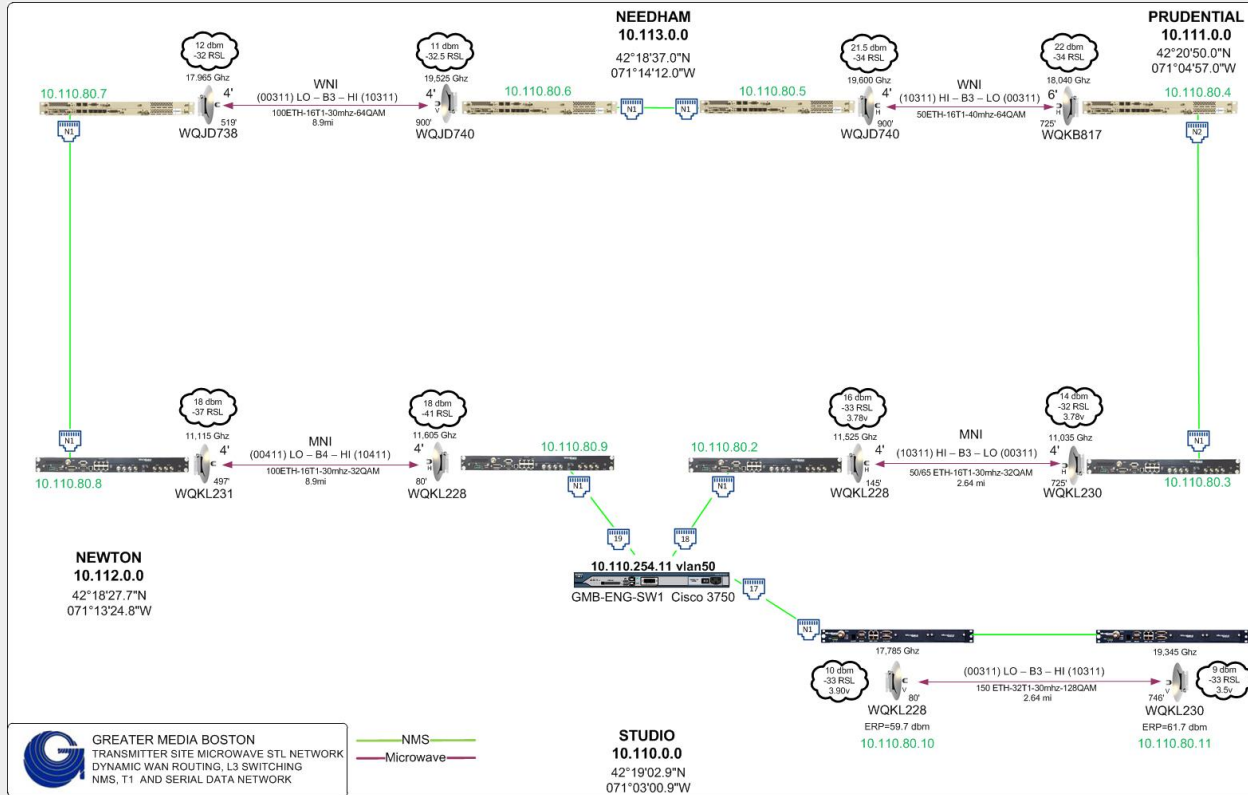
NEEDHAM
10.113.0.0
42°18'37.0"N
071°14'12.0"W

PRUDENTIAL
10.111.0.0
42°20'50.0"N
071°04'57.0"W

12 dbm
-32 RSL

17,965 Ghz

10.110.80.7

4'
C
519'
WQJD738

WNI
(00311) LO – B3 – HI (10311)
100ETH-16T1-30mhz-64QAM
8.9mi

11 dbm
-32.5 RSL

19,525 Ghz

4'
V
900'
WQJD740

10.110.80.6

N1

N1

10.110.80.5

21.5 dbm
-34 RSL

19,600 Ghz

4'
H
900'
WQJD740

WNI
(10311) HI – B3 – LO (00311)
50ETH-16T1-40mhz-64QAM

22 dbm
-34 RSL

18,040 Ghz

6'
H
725'
WQKB817

10.110.80.4

N1

N2

18 dbm
-37 RSL

11,115 Ghz

N1

4'
497'
WQKL231

10.110.80.8

MNI
(00411) LO – B4 – HI (10411)
100ETH-16T1-30mhz-32QAM
8.9mi

18 dbm
-41 RSL

11,605 Ghz

4'
H
80'
WQKL228

10.110.80.9

N1

10.110.80.2

N1

16 dbm
-33 RSL
3.78v

11,525 Ghz

4'
H
145'
WQKL228

MNI
(10311) HI – B3 – LO (00311)
50/65 ETH-16T1-30mhz-32QAM
2.64 mi

14 dbm
-32 RSL
3.78v

11,035 Ghz

4'
H
725'
WQKL230

N1

10.110.80.3

19

18

10.110.254.11 vlan50

GMB-ENG-SW1 Cisco 3750

17

N1

NEWTON
10.112.0.0
42°18'27.7"N
071°13'24.8"W

17,785 Ghz

19,345 Ghz

10 dbm
-33 RSL
3.90v

V
80'
WQKL228
ERP=59.7 dbm
10.110.80.10

(00311) LO – B3 – HI (10311)
150 ETH-32T1-30mhz-128QAM
2.64 mi

9 dbm
-33 RSL
3.5v

V
746'
WQKL230
ERP=61.7 dbm
10.110.80.11

GREATER MEDIA BOSTON
TRANSMITTER SITE MICROWAVE STL NETWORK
DYNAMIC WAN ROUTING, L3 SWITCHING
NMS, T1 AND SERIAL DATA NETWORK

NMS
Microwave

STUDIO
10.110.0.0
42°19'02.9"N
071°03'00.9"W